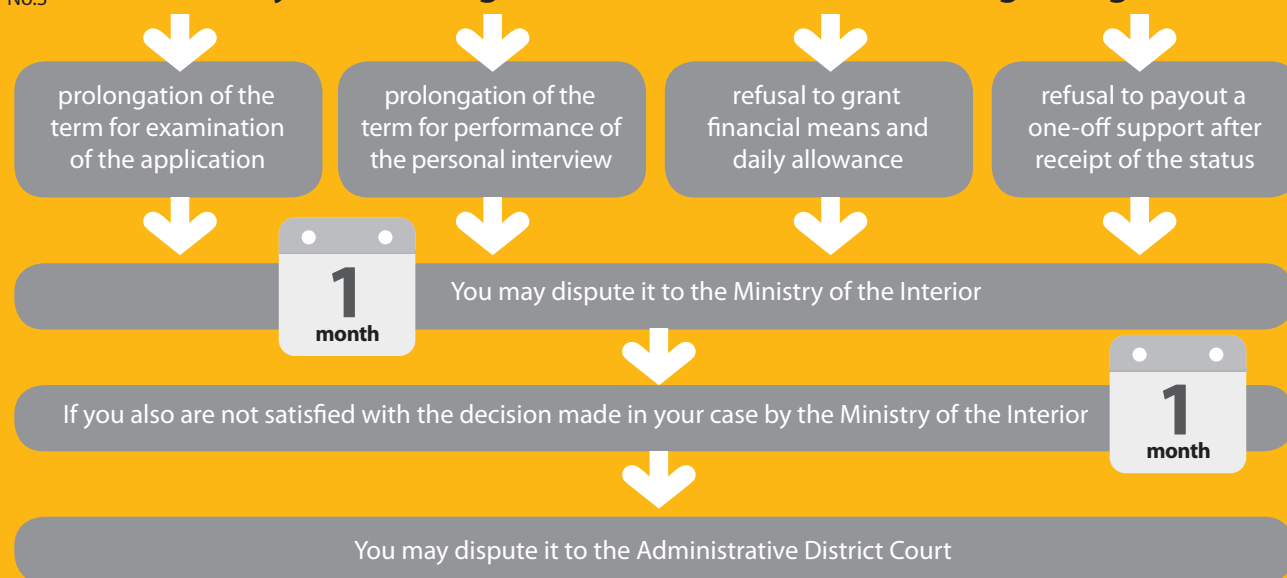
No.3 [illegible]

prolongation of the term for examination of the application

prolongation of the term for performance of the personal interview

refusal to grant financial means and daily allowance

refusal to payout a one-off support after receipt of the status

1 month

You may dispute it to the Ministry of the Interior

If you also are not satisfied with the decision made in your case by the Ministry of the Interior

1 month

You may dispute it to the Administrative District Court